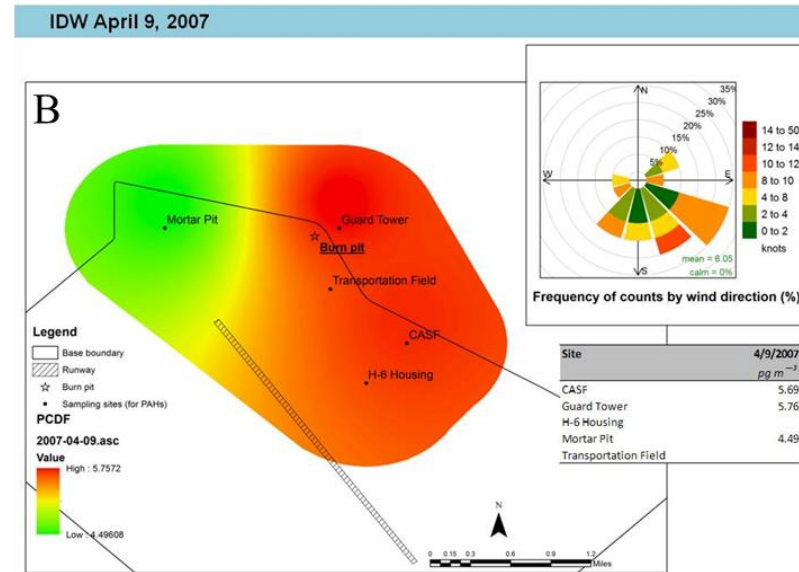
IDW April 9, 2007

B

Mortar Pit

Guard Tower

Burn pit

Transportation Field

CASF

H-6 Housing

Legend

Base boundary

Runway

Burn pit

Sampling sites (for PAHs)

PCDF

2007-04-09.asc

Value

High : 5.7572

Low : 4.49608

N

0 0.15 0.3 0.6 0.9 1.2 Miles

N

W

E

S

35%

30%

25%

20%

15%

10%

5%

mean = 6.05

calm = 0%

14 to 50

12 to 14

10 to 12

8 to 10

4 to 8

2 to 4

0 to 2

knots

Frequency of counts by wind direction (%)

| Site | 4/9/2007 $pg\ m^{-3}$ |
|---|---|
| CASF | 5.69 |
| Guard Tower | 5.76 |
| H-6 Housing | |
| Mortar Pit | 4.49 |
| Transportation Field | |